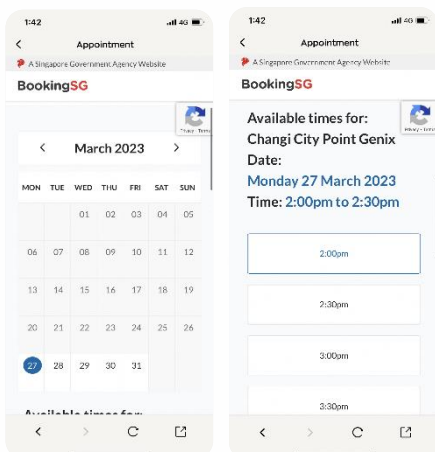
1:42

4G

<

Appointment

A Singapore Government Agency Website

BookingSG

Privacy - Terms

<

March 2023

>

| MON | TUE | WED | THU | FRI | SAT | SUN |
|---|---|---|---|---|---|---|
| | | 01 | 02 | 03 | 04 | 05 |
| 06 | 07 | 08 | 09 | 10 | 11 | 12 |
| 13 | 14 | 15 | 16 | 17 | 18 | 19 |
| 20 | 21 | 22 | 23 | 24 | 25 | 26 |
| 27 | 28 | 29 | 30 | 31 | | |

Available times for:

<

>

C

1:42

4G

<

Appointment

A Singapore Government Agency Website

BookingSG

Privacy - Terms

Available times for:
Changi City Point Genix
Date:
Monday 27 March 2023
Time: 2:00pm to 2:30pm

2:00pm

2:30pm

3:00pm

3:30pm

<

>

C